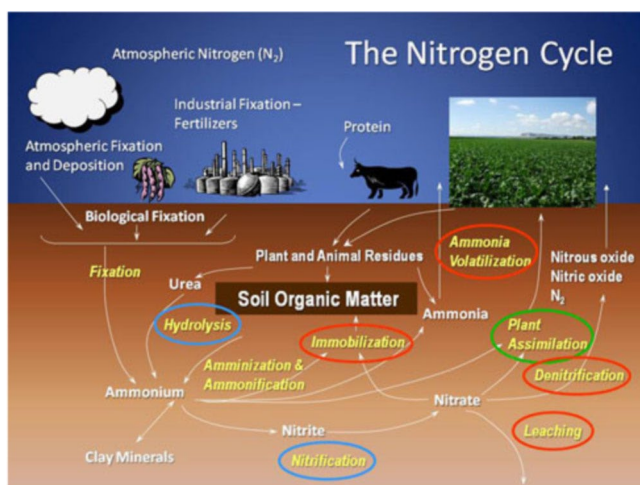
The Nitrogen Cycle

Atmospheric Nitrogen ($N_2$)

Industrial Fixation – Fertilizers

Protein

Atmospheric Fixation and Deposition

Biological Fixation

Plant and Animal Residues

Ammonia Volatilization

Nitrous oxide
Nitric oxide
$N_2$

Fixation

Urea

Soil Organic Matter

Ammonia

Hydrolysis

Immobilization

Plant Assimilation

Amminization & Ammonification

Ammonium

Denitrification

Nitrate

Nitrite

Leaching

Clay Minerals

Nitrification